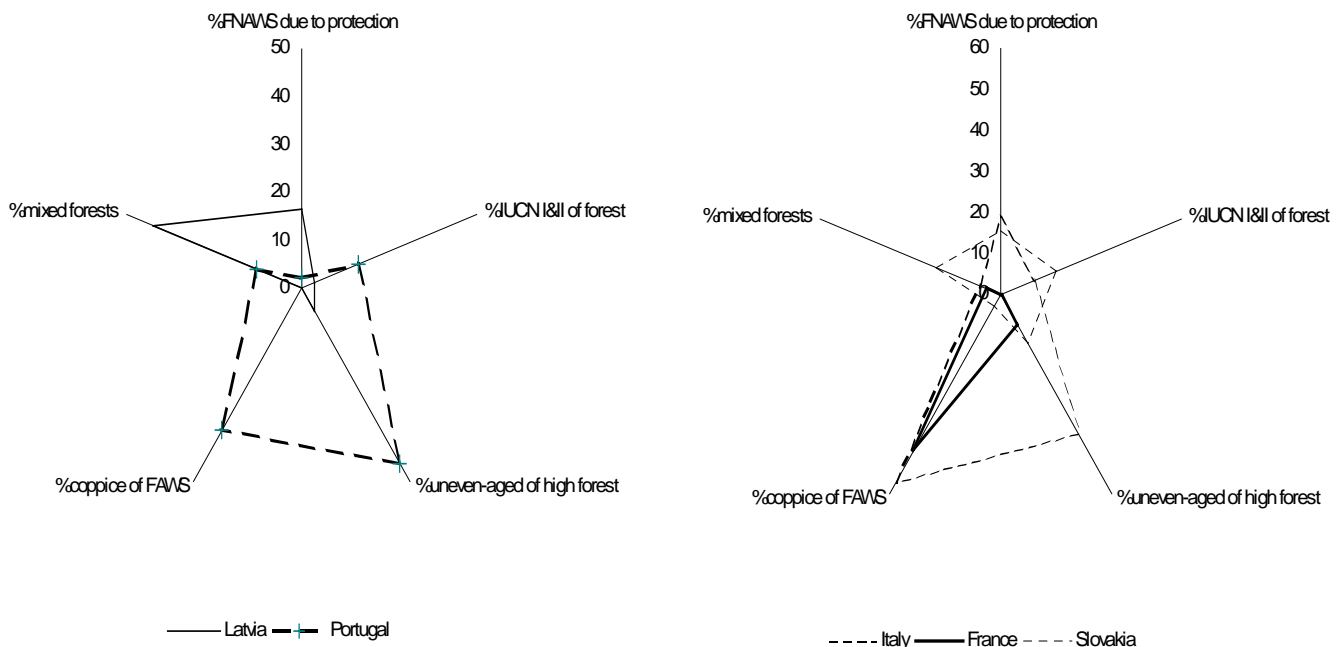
%FNAWS due to protection

50
40
30
20
10
0

%IUCN I&II of forest

%uneven-aged of high forest

%coppice of FAWS

%mixed forests

Latvia Portugal

%FNAWS due to protection

60
50
40
30
20
10
0

%IUCN I&II of forest

%uneven-aged of high forest

%coppice of FAWS

%mixed forests

Italy France Slovakia